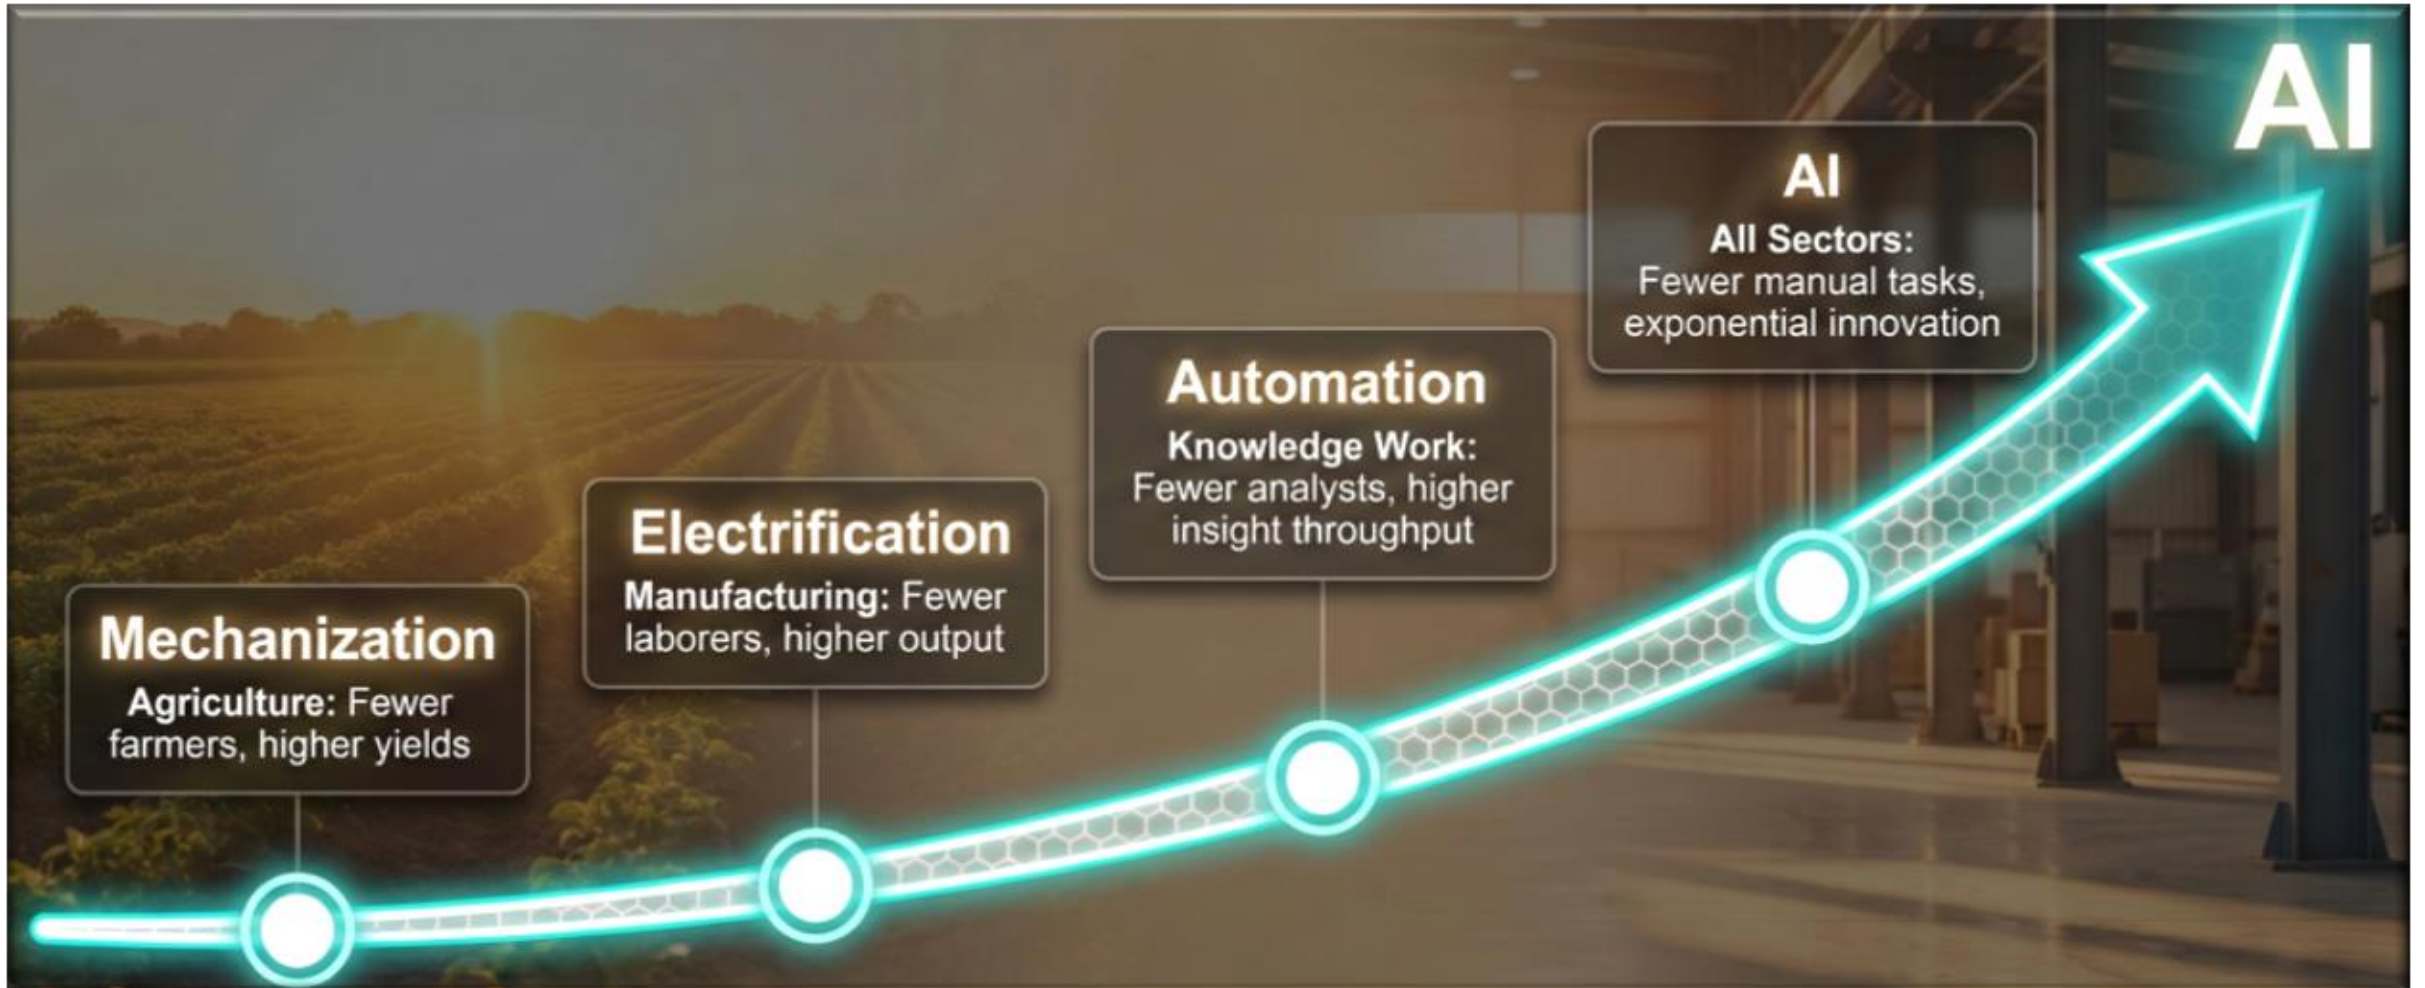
AI

Mechanization
**Agriculture:** Fewer farmers, higher yields

Electrification
**Manufacturing:** Fewer laborers, higher output

Automation
**Knowledge Work:** Fewer analysts, higher insight throughput

AI
**All Sectors:** Fewer manual tasks, exponential innovation